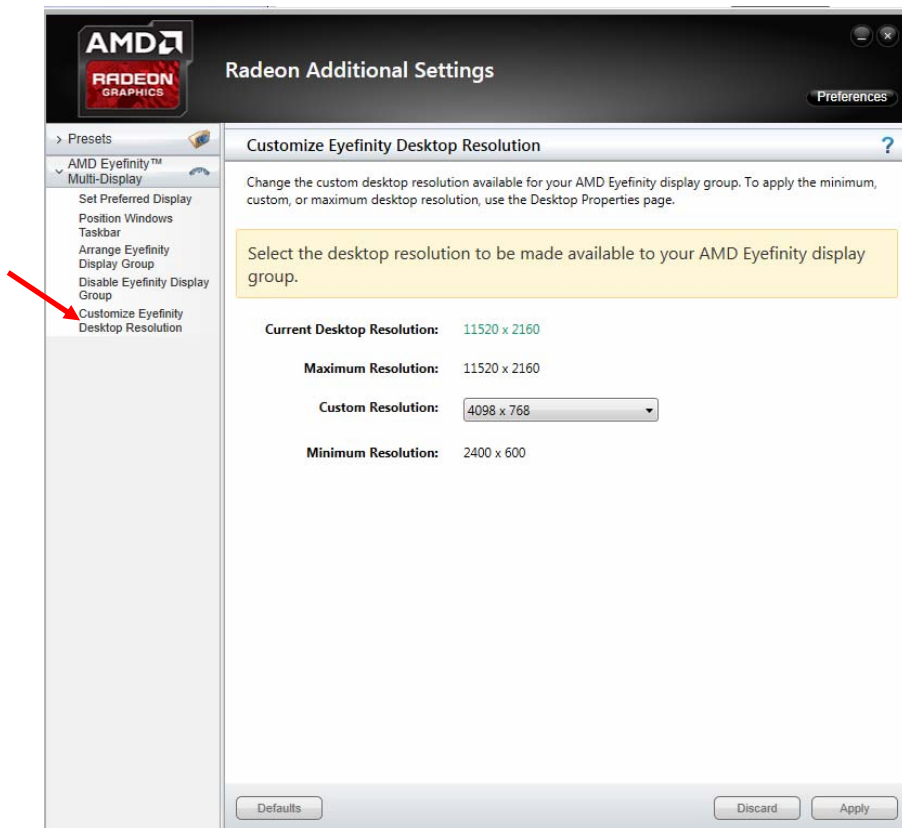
AMD
RADEON
GRAPHICS

Radeon Additional Settings

Preferences

> Presets
AMD Eyefinity™ Multi-Display
Set Preferred Display
Position Windows Taskbar
Arrange Eyefinity Display Group
Disable Eyefinity Display Group
Customize Eyefinity Desktop Resolution

Customize Eyefinity Desktop Resolution

?

Change the custom desktop resolution available for your AMD Eyefinity display group. To apply the minimum, custom, or maximum desktop resolution, use the Desktop Properties page.

Select the desktop resolution to be made available to your AMD Eyefinity display group.

Current Desktop Resolution: 11520 x 2160

Maximum Resolution: 11520 x 2160

Custom Resolution: 4098 x 768

Minimum Resolution: 2400 x 600

Defaults

Discard

Apply